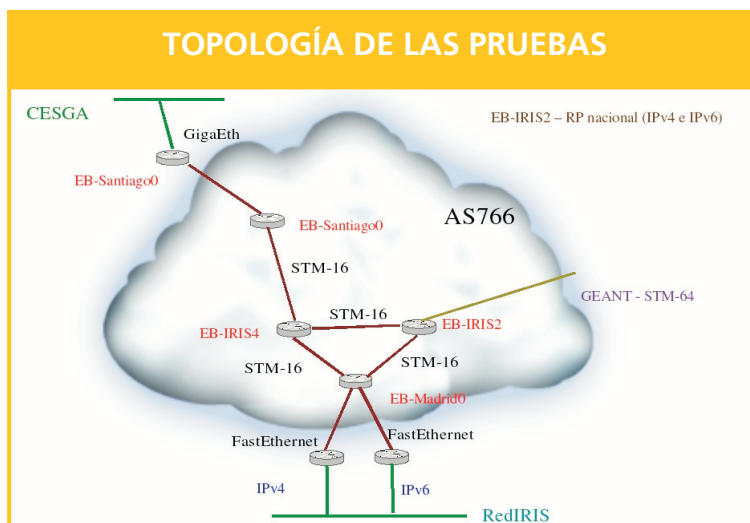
TOPOLOGÍA DE LAS PRUEBAS

CESGA

EB-IRIS2 – RP nacional (IPv4 e IPv6)

GigaEth

EB-Santiago0

EB-Santiago0

AS766

STM-16

STM-16

GEANT - STM-64

EB-IRIS4

EB-IRIS2

STM-16

STM-16

EB-Madrid0

FastEthernet

FastEthernet

IPv4

IPv6

RedIRIS